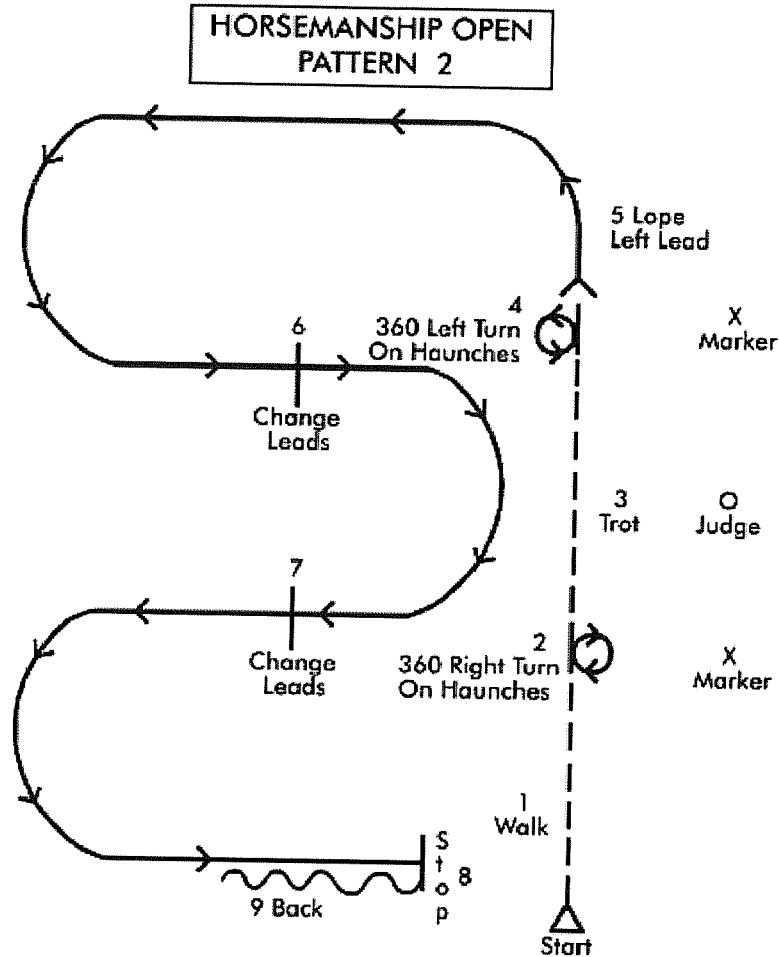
HORSEMANSHIP OPEN
PATTERN 2

5 Lope
Left Lead

4
360 Left Turn
On Haunches

X
Marker

6
Change
Leads

3
Trot

O
Judge

7
Change
Leads

2
360 Right Turn
On Haunches

X
Marker

1
Walk

S
t
o
p
8

9 Back

Start